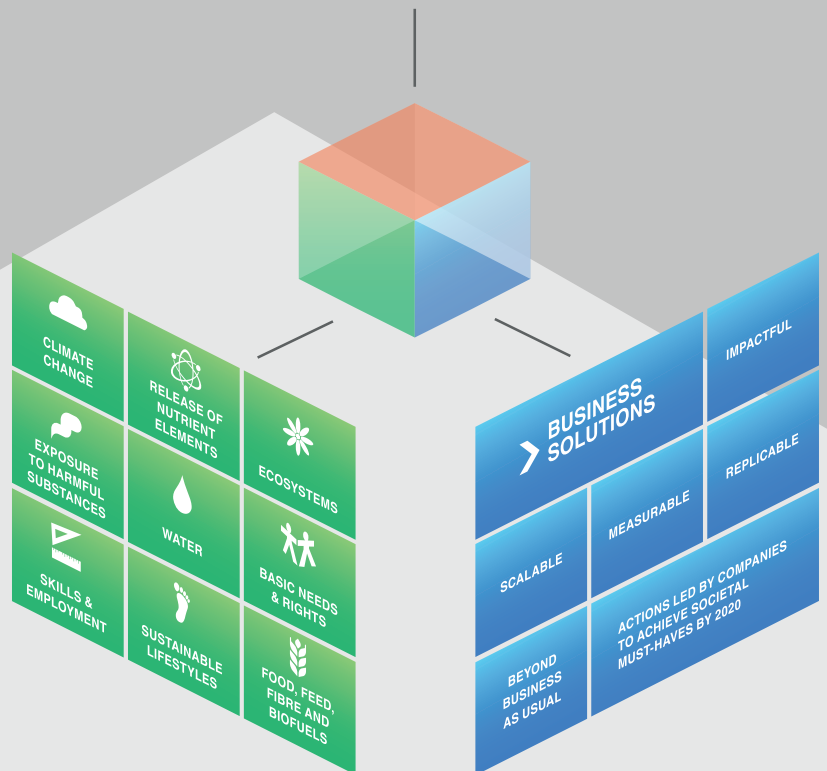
CLIMATE CHANGE

RELEASE OF NUTRIENT ELEMENTS

ECOSYSTEMS

EXPOSURE TO HARMFUL SUBSTANCES

WATER

BASIC NEEDS & RIGHTS

SKILLS & EMPLOYMENT

SUSTAINABLE LIFESTYLES

FOOD, FEED, FIBRE AND BIOFUELS

BUSINESS SOLUTIONS

IMPACTFUL

REPLICABLE

MEASURABLE

SCALABLE

ACTIONS LED BY COMPANIES TO ACHIEVE SOCIETAL MUST-HAVES BY 2020

BEYOND BUSINESS AS USUAL